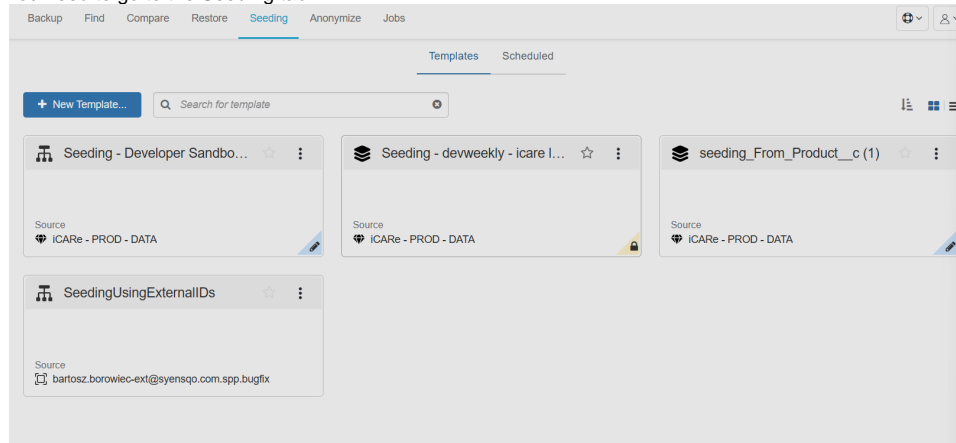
Backup Find Compare Restore Seeding Anonymize Jobs

Templates Scheduled

+ New Template...

Search for template

Seeding - Developer Sandbo...

Source
iCARe - PROD - DATA

Seeding - devweekly - icare l...

Source
iCARe - PROD - DATA

seeding_From_Product__c (1)

Source
iCARe - PROD - DATA

SeedingUsingExternalIDs

Source
bartosz.borowiec-ext@syensqo.com.spp.bugfix